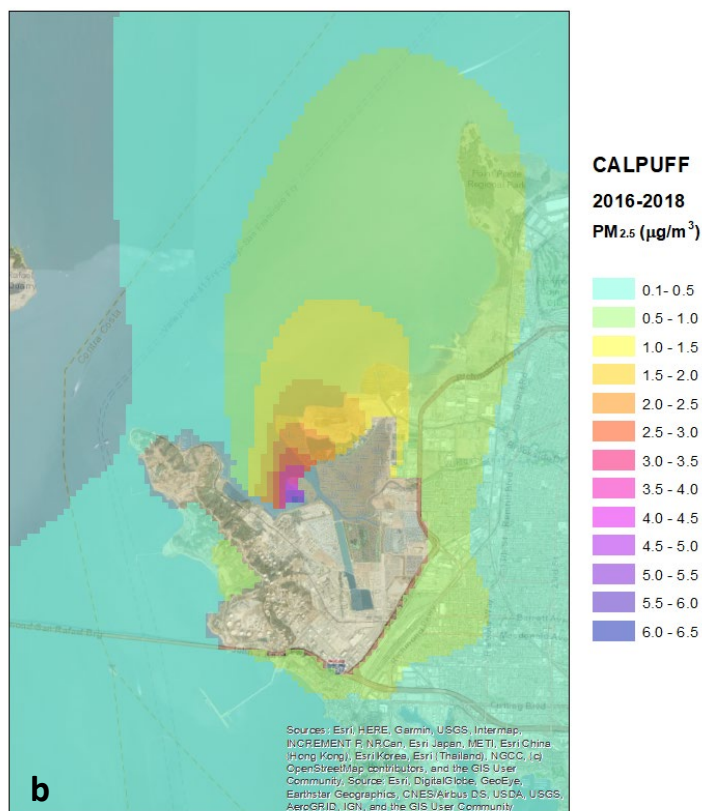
CALPUFF
2016-2018
$PM_{2.5}$ ($\mu g/m^3$)

0.1- 0.5
0.5 - 1.0
1.0 - 1.5
1.5 - 2.0
2.0 - 2.5
2.5 - 3.0
3.0 - 3.5
3.5 - 4.0
4.0 - 4.5
4.5 - 5.0
5.0 - 5.5
5.5 - 6.0
6.0 - 6.5

Sources: Esri, HERE, Garmin, USGS, Intermap, INCREMENT P, NRCan, Esri Japan, METI, Esri China (Hong Kong), Esri Korea, Esri (Thailand), NGCC, (c) OpenStreetMap contributors, and the GIS User Community, Source: Esri, DigitalGlobe, GeoEye, Earthstar Geographics, CNES/Airbus DS, USDA, USGS, AeroGRID, IGN, and the GIS User Community

b